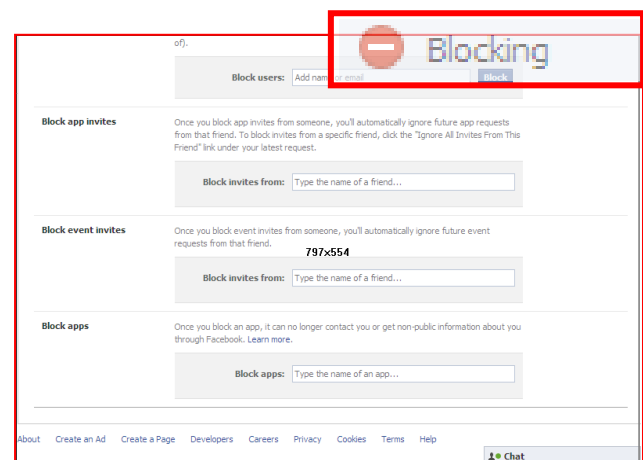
of).

Blocking

Block users: Add name or email Block

Block app invites

Once you block app invites from someone, you'll automatically ignore future app requests from that friend. To block invites from a specific friend, click the "Ignore All Invites From This Friend" link under your latest request.

Block invites from: Type the name of a friend...

Block event invites

Once you block event invites from someone, you'll automatically ignore future event requests from that friend.

797x554

Block invites from: Type the name of a friend...

Block apps

Once you block an app, it can no longer contact you or get non-public information about you through Facebook. Learn more.

Block apps: Type the name of an app...

About Create an Ad Create a Page Developers Careers Privacy Cookies Terms Help

Chat